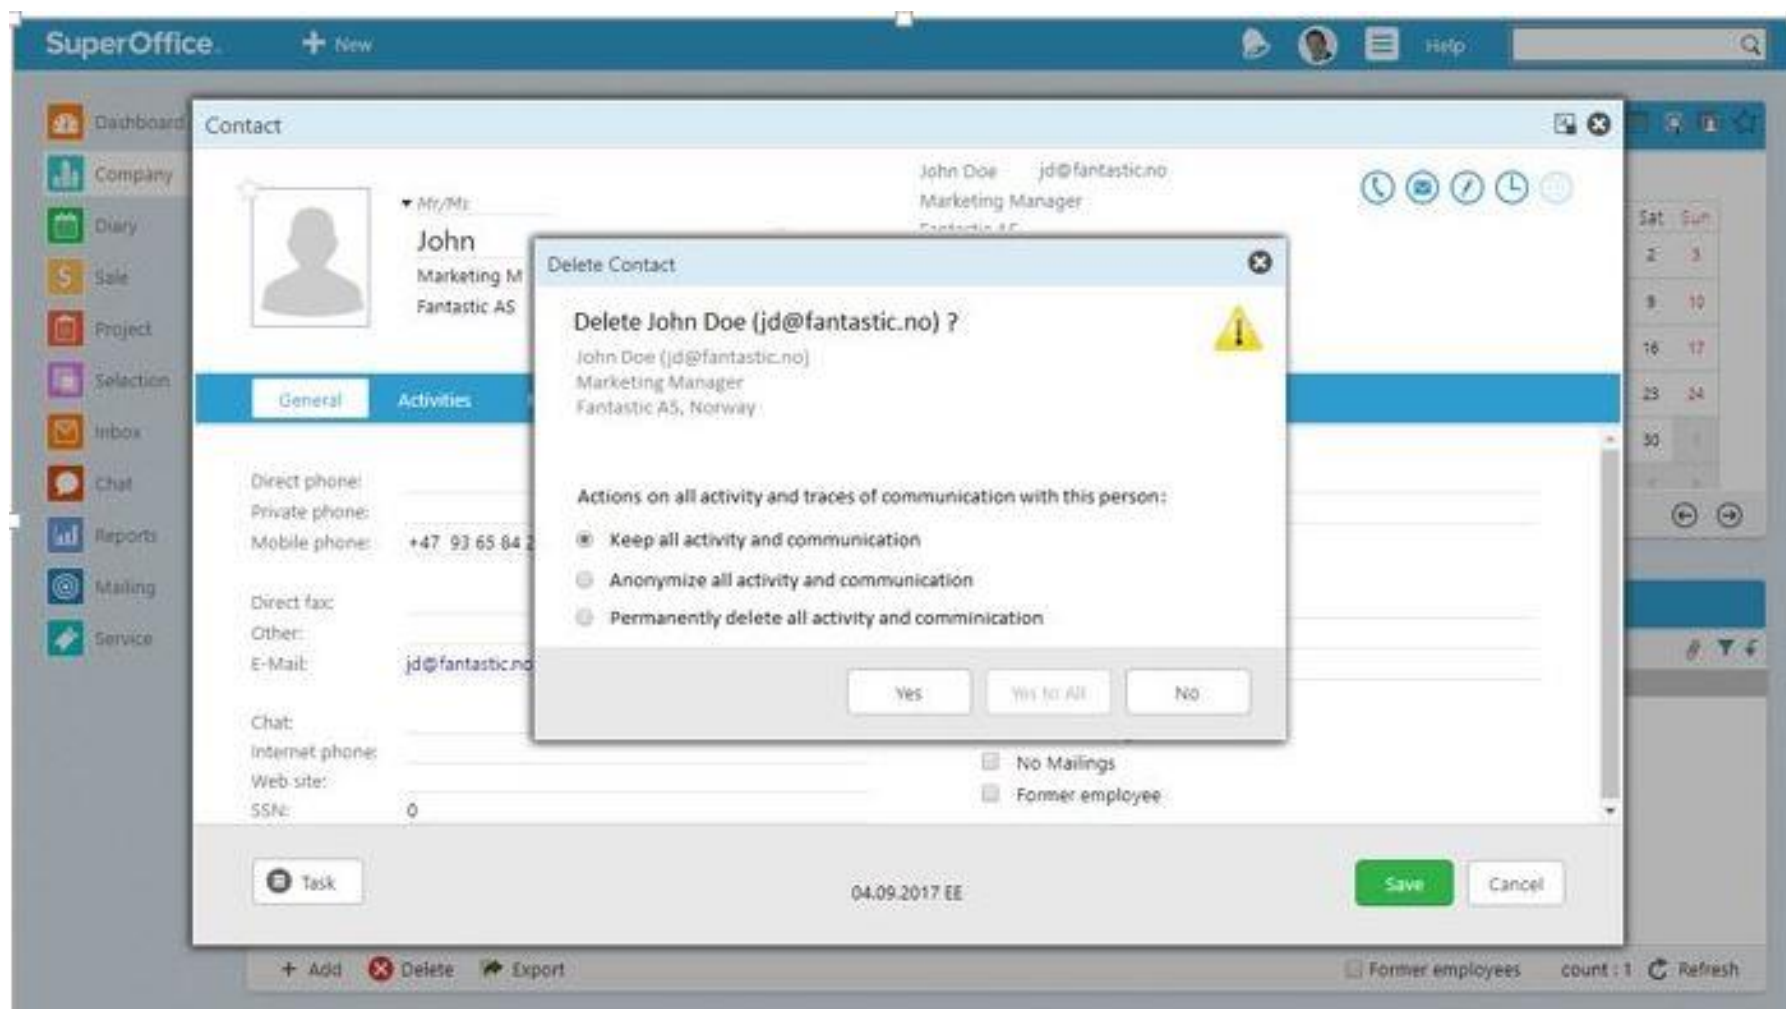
SuperOffice. + New Help

Dashboard
Company
Diary
Sale
Project
Selection
Inbox
Chat
Reports
Mailing
Service

Contact

Mr/Ms
John
Marketing M
Fantastic AS

John Doe jd@fantastic.no
Marketing Manager

General Activities

Direct phone:
Private phone:
Mobile phone: +47 93 65 84 2
Direct fax:
Other:
E-Mail: jd@fantastic.no
Chat:
Internet phone:
Web site:
SSN: 0

No Mailings
Former employee

Task 04.09.2017 EE Save Cancel

Sat Sun
2 3
9 10
16 17
23 24
30

+ Add Delete Export Former employees count : 1 Refresh

Delete Contact

Delete John Doe (jd@fantastic.no) ?
John Doe (jd@fantastic.no)
Marketing Manager
Fantastic AS, Norway

Actions on all activity and traces of communication with this person:
Keep all activity and communication
Anonymize all activity and communication
Permanently delete all activity and comminication

Yes Yes to All No